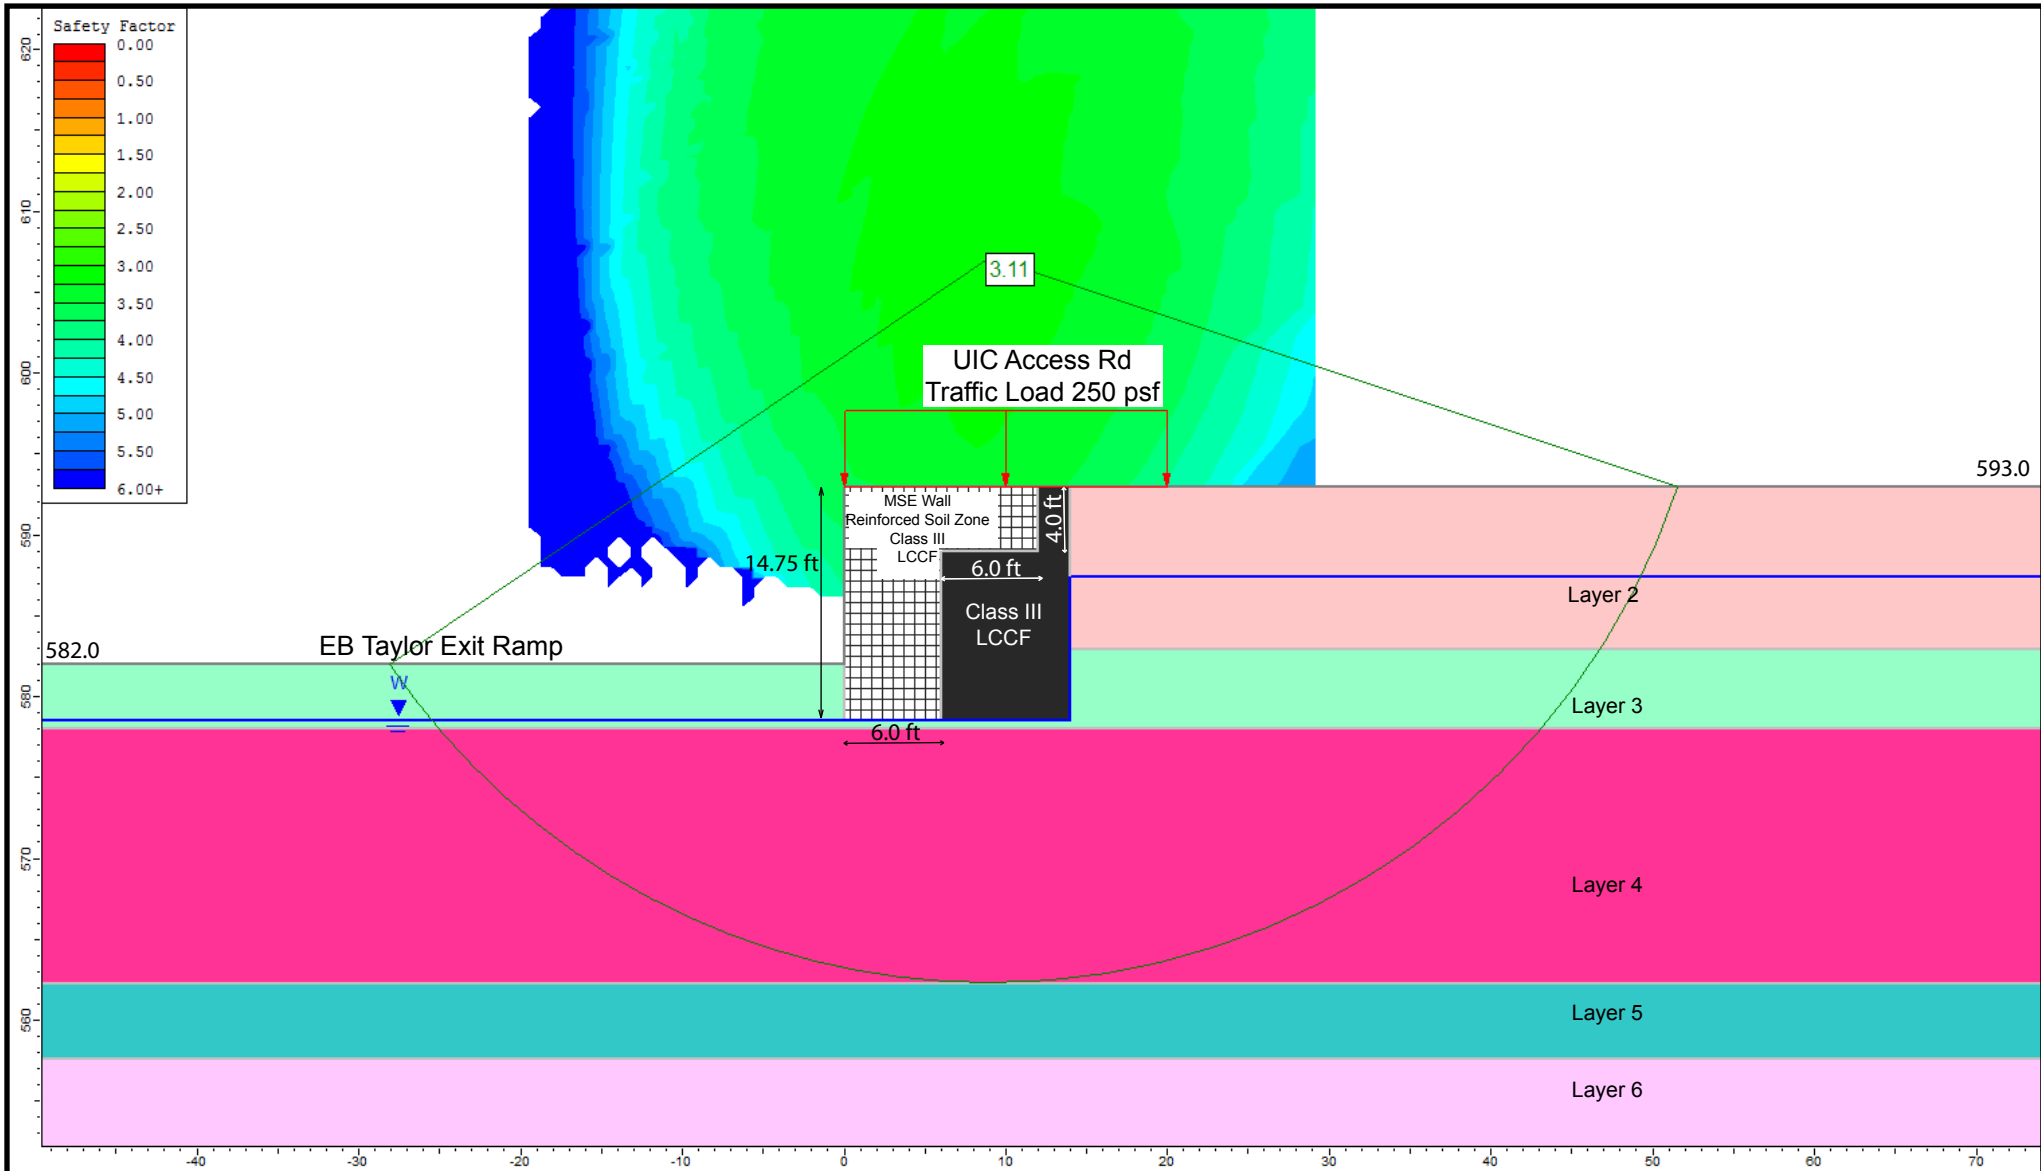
Safety Factor
0.00
0.50
1.00
1.50
2.00
2.50
3.00
3.50
4.00
4.50
5.00
5.50
6.00+

620
610
600
590
580
570
560

3.11

UIC Access Rd
Traffic Load 250 psf

593.0

MSE Wall
Reinforced Soil Zone
Class III
LCCF

4.0 ft

6.0 ft

14.75 ft

Class III
LCCF

Layer 2

582.0

EB Taylor Exit Ramp

W

Layer 3

6.0 ft

Layer 4

Layer 5

Layer 6

-40
-30
-20
-10
0
10
20
30
40
50
60
70